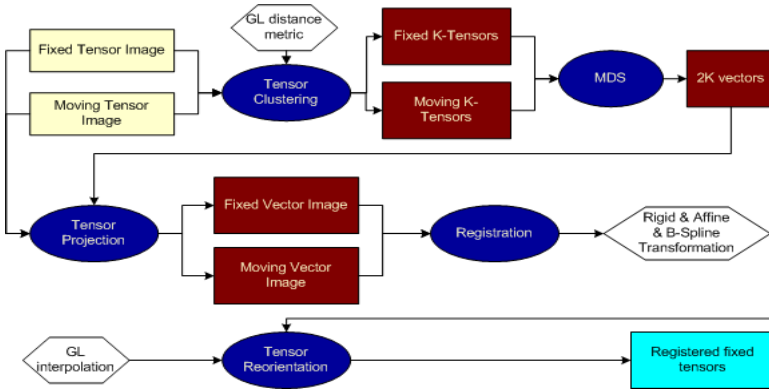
Fixed Tensor Image

Moving Tensor Image

GL distance metric

Tensor Clustering

Fixed K-Tensors

Moving K-Tensors

MDS

2K vectors

Tensor Projection

Fixed Vector Image

Moving Vector Image

Registration

Rigid & Affine & B-Spline Transformation

GL interpolation

Tensor Reorientation

Registered fixed tensors